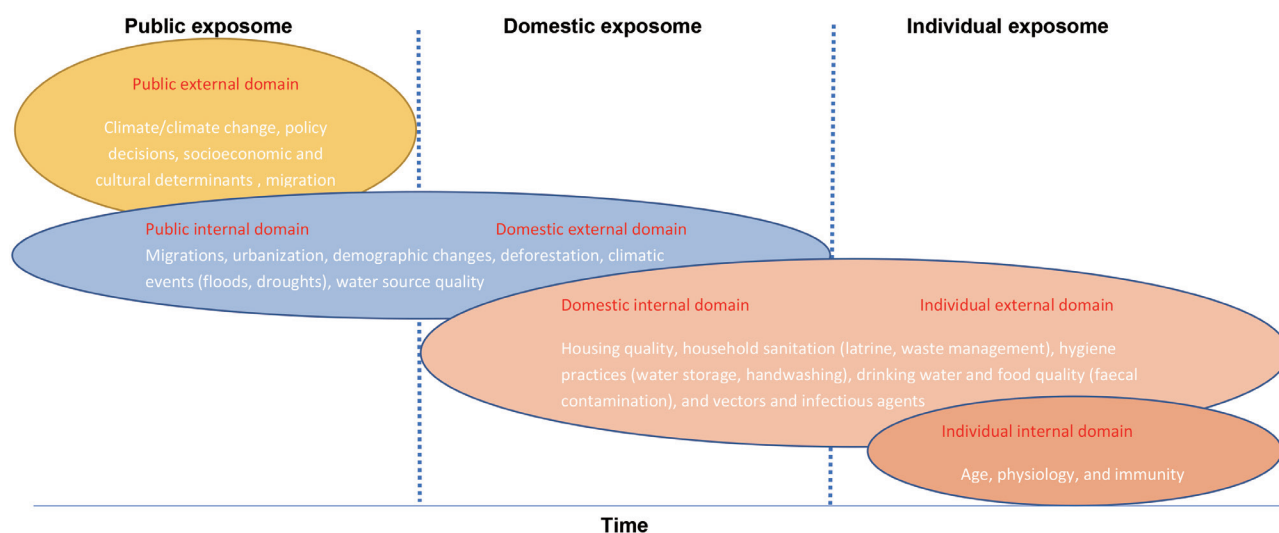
Public exposome

Domestic exposome

Individual exposome

Public external domain

Climate/climate change, policy decisions, socioeconomic and cultural determinants , migration

Public internal domain

Domestic external domain

Migrations, urbanization, demographic changes, deforestation, climatic events (floods, droughts), water source quality

Domestic internal domain

Individual external domain

Housing quality, household sanitation (latrine, waste management), hygiene practices (water storage, handwashing), drinking water and food quality (faecal contamination), and vectors and infectious agents

Individual internal domain

Age, physiology, and immunity

Time